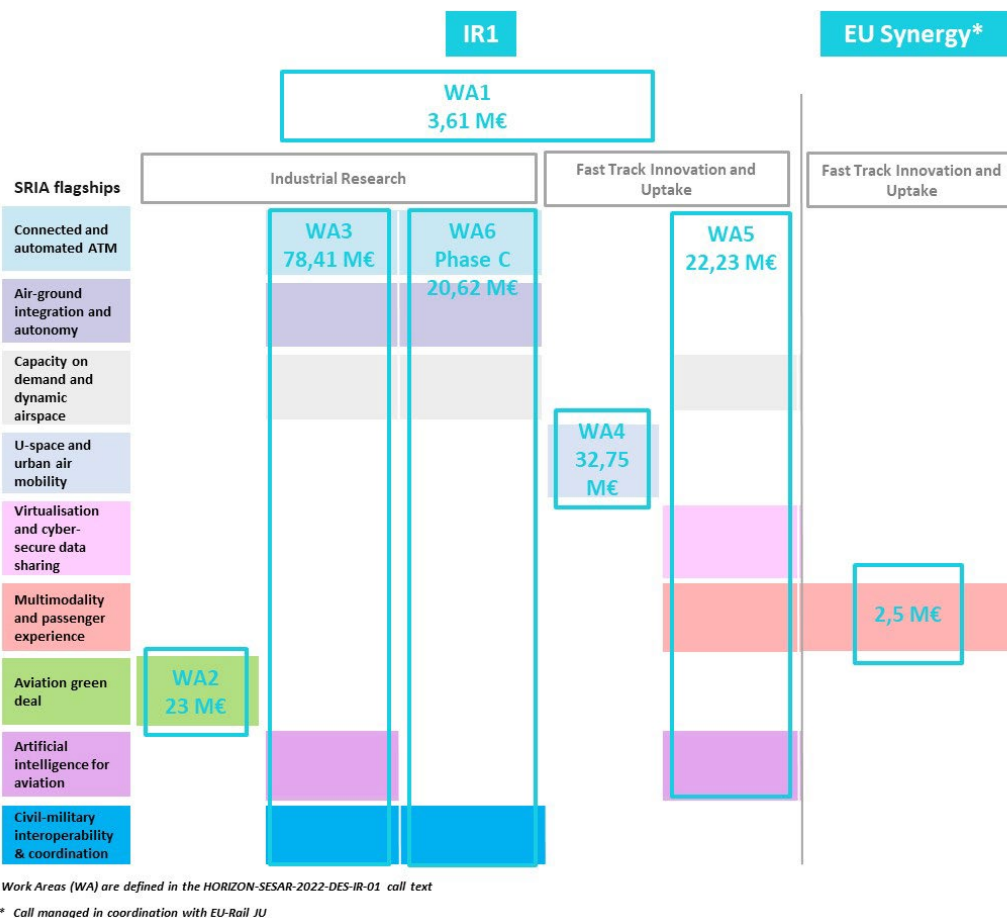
IR1

EU Synergy*

WA1
3,61 M€

SRIA flagships

Industrial Research

Fast Track Innovation and Uptake

Fast Track Innovation and Uptake

Connected and automated ATM

Air-ground integration and autonomy

Capacity on demand and dynamic airspace

U-space and urban air mobility

Virtualisation and cyber-secure data sharing

Multimodality and passenger experience

Aviation green deal

Artificial intelligence for aviation

Civil-military interoperability & coordination

WA3
78,41 M€

WA6
Phase C
20,62 M€

WA5
22,23 M€

WA4
32,75 M€

2,5 M€

WA2
23 M€

Work Areas (WA) are defined in the HORIZON-SESAR-2022-DES-IR-01 call text

* Call managed in coordination with EU-Rail JU